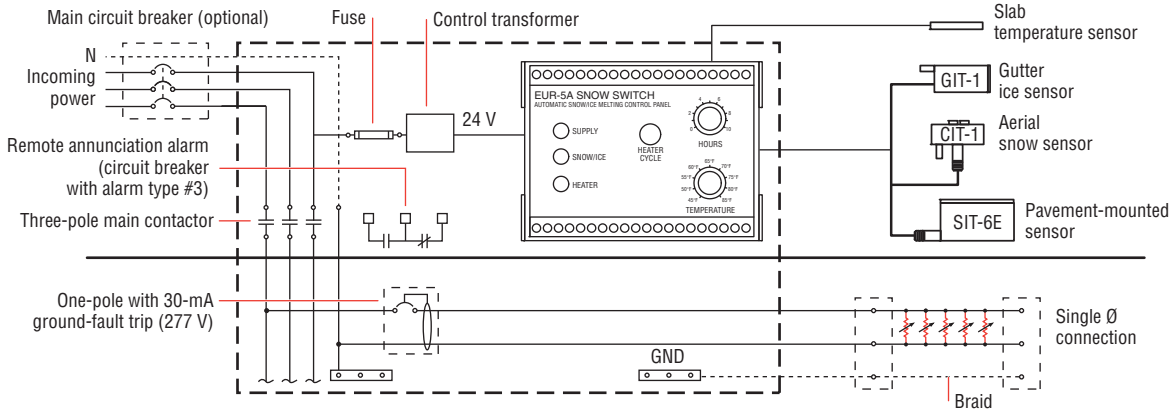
Main circuit breaker (optional)

Fuse

Control transformer

Slab temperature sensor

N

Incoming power

24 V

EUR-5A SNOW SWITCH
AUTOMATIC SNOW/ICE MELTING CONTROL PANEL

SUPPLY

SNOW/ICE

HEATER

HEATER CYCLE

HOURS

0 2 4 6 8 10

TEMPERATURE

45°F 50°F 55°F 60°F 65°F 70°F 75°F 80°F 85°F

GIT-1

Gutter ice sensor

CIT-1

Aerial snow sensor

SIT-6E

Pavement-mounted sensor

Remote annunciation alarm (circuit breaker with alarm type #3)

Three-pole main contactor

One-pole with 30-mA ground-fault trip (277 V)

GND

Single Ø connection

Braid